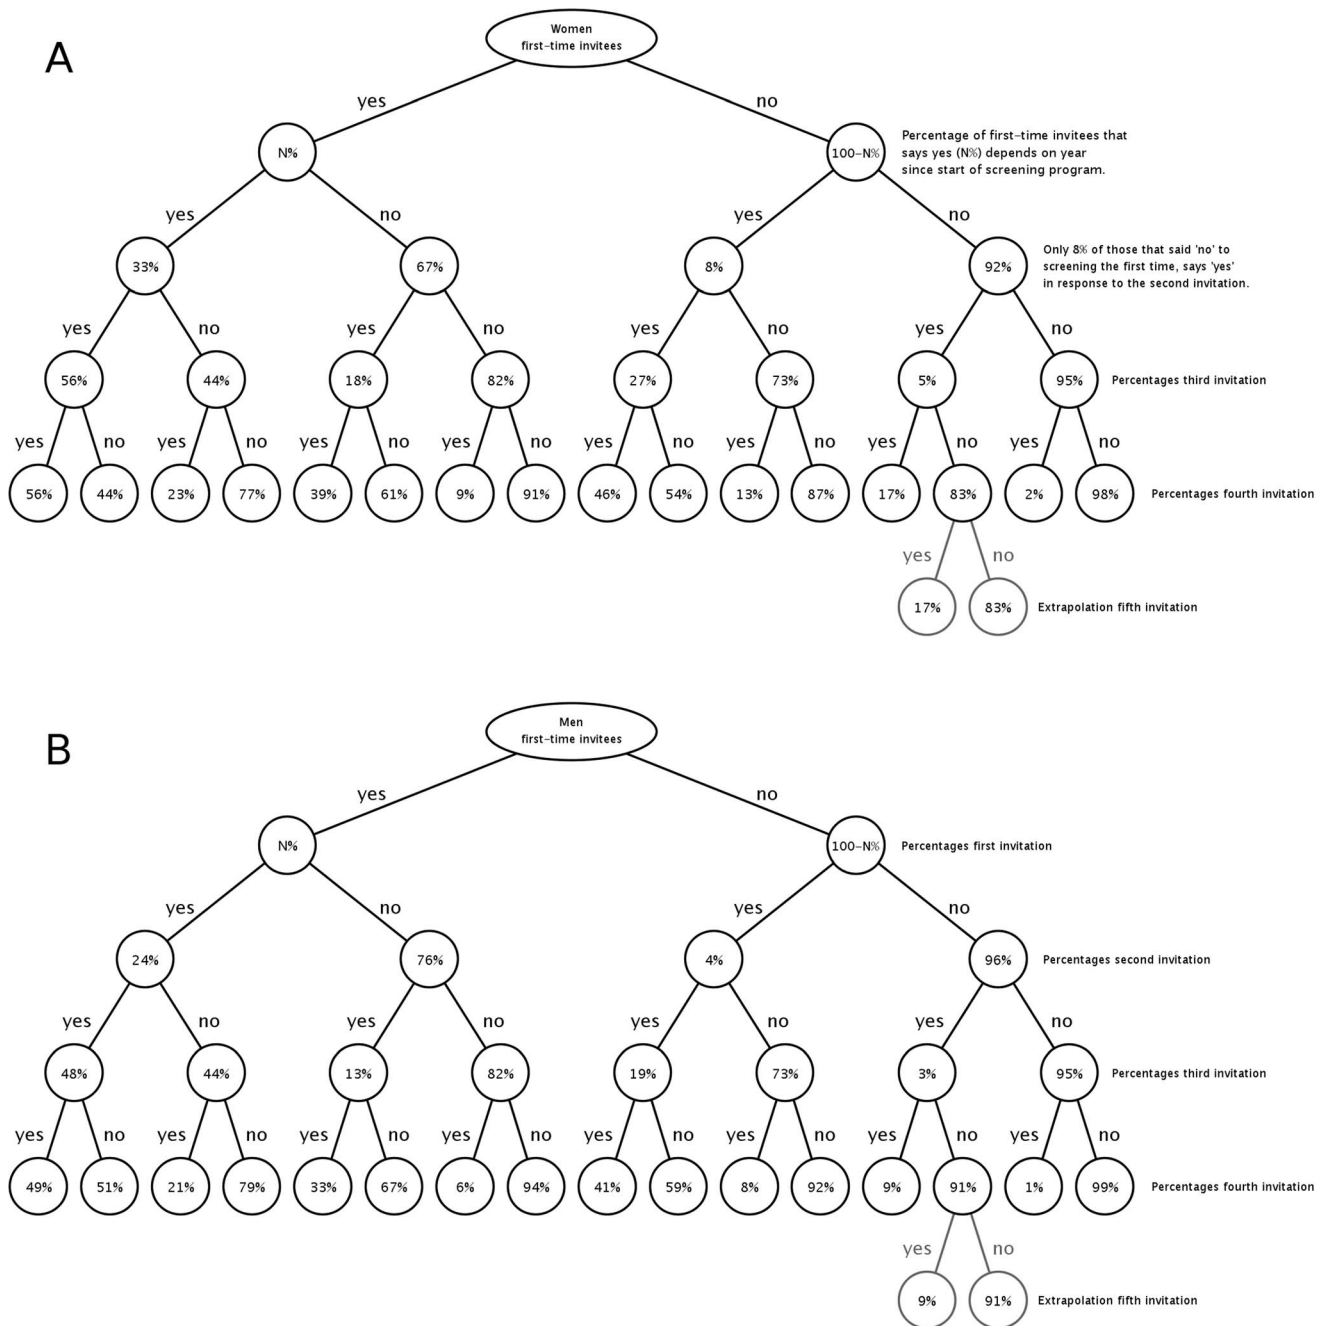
A

Women first-time invitees

yes no

N% 100-N%

Percentage of first-time invitees that says yes (N%) depends on year since start of screening program.

yes no yes no

33% 67% 8% 92%

Only 8% of those that said 'no' to screening the first time, says 'yes' in response to the second invitation.

yes no yes no yes no yes no

56% 44% 18% 82% 27% 73% 5% 95%

Percentages third invitation

yes no yes no yes no yes no yes no yes no yes no yes no

56% 44% 23% 77% 39% 61% 9% 91% 46% 54% 13% 87% 17% 83% 2% 98%

Percentages fourth invitation

yes no

17% 83%

Extrapolation fifth invitation

B

Men first-time invitees

yes no

N% 100-N%

Percentages first invitation

yes no yes no

24% 76% 4% 96%

Percentages second invitation

yes no yes no yes no yes no

48% 44% 13% 82% 19% 73% 3% 95%

Percentages third invitation

yes no yes no yes no yes no yes no yes no yes no yes no

49% 51% 21% 79% 33% 67% 6% 94% 41% 59% 8% 92% 9% 91% 1% 99%

Percentages fourth invitation

yes no

9% 91%

Extrapolation fifth invitation